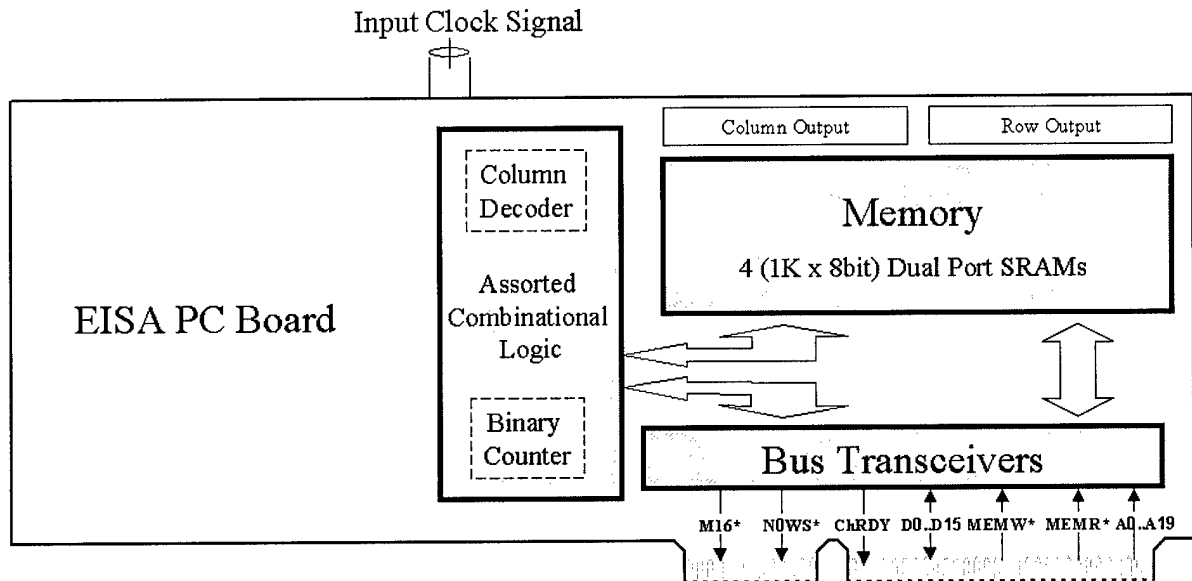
Input Clock Signal

Column Output

Row Output

Column Decoder

Memory

4 (1K x 8bit) Dual Port SRAMs

Assorted Combinational Logic

EISA PC Board

Binary Counter

Bus Transceivers

M16*

N0WS*

ChRDY

D0..D15

MEMW*

MEMR*

A0..A19